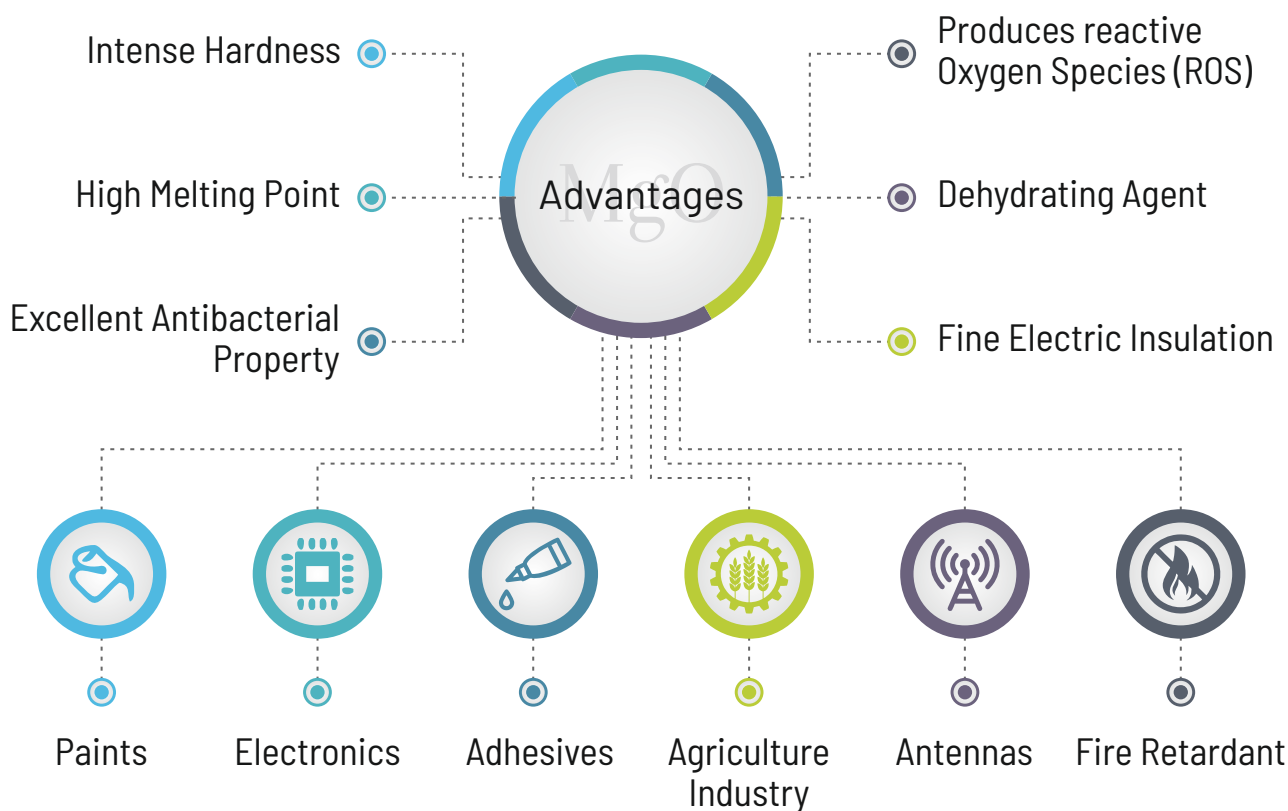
Intense Hardness

High Melting Point

Excellent Antibacterial Property

MgO
Advantages

Produces reactive Oxygen Species (ROS)

Dehydrating Agent

Fine Electric Insulation

Paints

Electronics

Adhesives

Agriculture Industry

Antennas

Fire Retardant